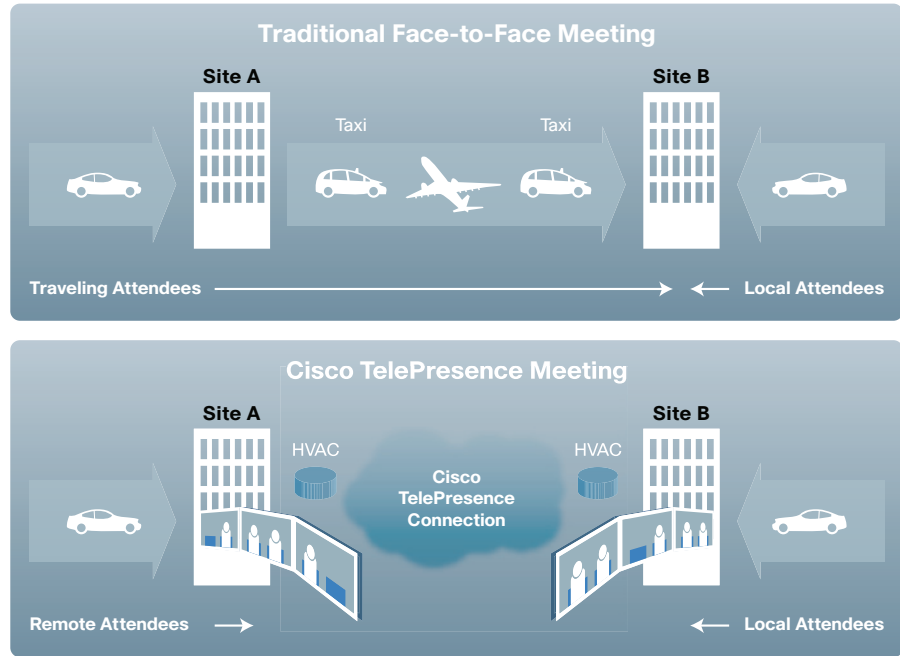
Traditional Face-to-Face Meeting

Site A

Taxi

Taxi

Site B

Traveling Attendees

Local Attendees

Cisco TelePresence Meeting

Site A

HVAC

Cisco TelePresence Connection

HVAC

Site B

Remote Attendees

Local Attendees